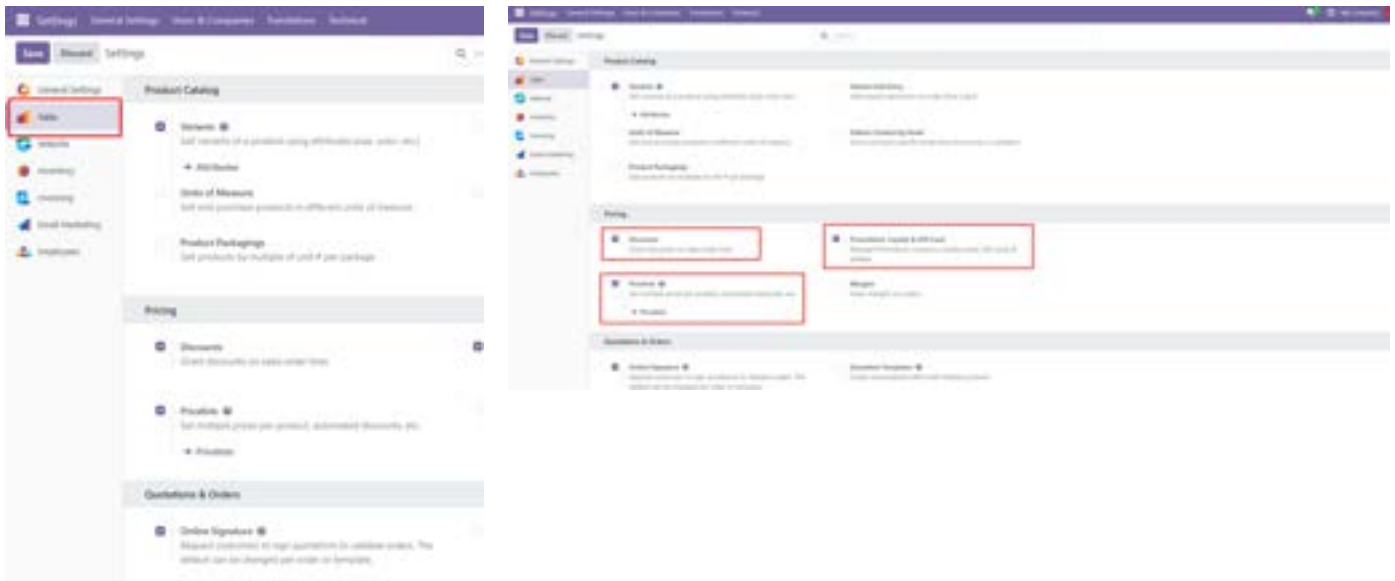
Settings General Settings Users & Companies Translations Technical

Save Discard Settings

General Settings
Sales
Website
Inventory
Invoicing
Email Marketing
Employees

Product Catalog

Variants
Sell variants of a product using attributes (size, color, etc.)
→ Attributes

Units of Measure
Sell and purchase products in different units of measure

Product Packagings
Sell products by multiple of unit # per package

Pricing

Discounts
Grant discounts on sales order lines

Pricelists
Set multiple prices per product, automated discounts, etc.
→ Pricelists

Quotations & Orders

Online Signature
Request customers to sign quotations to validate orders. The default can be changed per order or template.

Settings General Settings Users & Companies Translations Technical

Save Discard Settings

General Settings
Sales
Website
Inventory
Invoicing
Email Marketing
Employees

Product Catalog

Variants
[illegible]
→ Attributes

Units of Measure
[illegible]

Product Packagings
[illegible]

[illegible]
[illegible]

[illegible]
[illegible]

Pricing

Discounts
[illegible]

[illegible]
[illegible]

Pricelists
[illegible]
→ Pricelists

Margins
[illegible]

Quotations & Orders

Online Signature
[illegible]

Quotation Templates
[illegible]